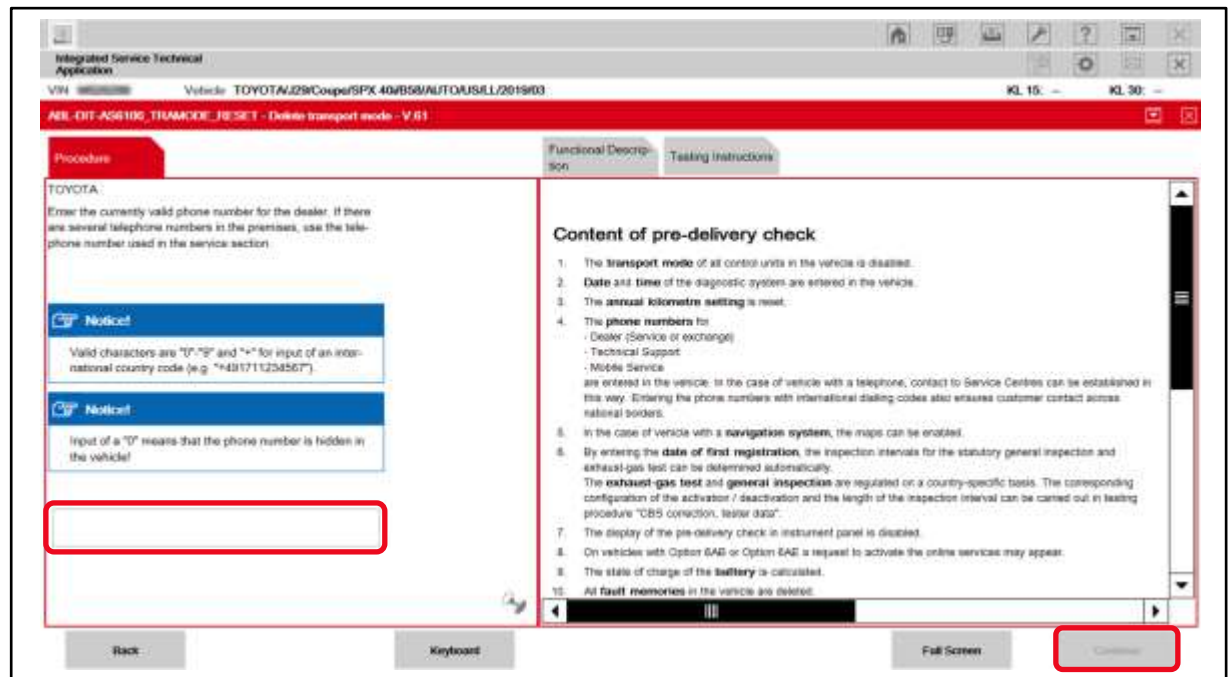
Integrated Service Technical Application

VIN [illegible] Vehicle TOYOTA/J29/Coupe/SPX 40/B58/AUTO/US/LL/2019/03 KL 15: -- KL 30: --

ABL-DIT-AS6100_TRAMODE_RESET - Delete transport mode - V.61

Procedure

Functional Description

Testing Instructions

TOYOTA

Enter the currently valid phone number for the dealer. If there are several telephone numbers in the premises, use the telephone number used in the service section.

Notice!

Valid characters are "0"-"9" and "+" for input of an international country code (e.g. "+491711234567").

Notice!

Input of a "0" means that the phone number is hidden in the vehicle!

Content of pre-delivery check

1. The transport mode of all control units in the vehicle is disabled.
2. Date and time of the diagnostic system are entered in the vehicle.
3. The annual kilometre setting is reset.
4. The phone numbers for
- Dealer (Service or exchange)
- Technical Support
- Mobile Service
are entered in the vehicle. In the case of vehicle with a telephone, contact to Service Centres can be established in this way. Entering the phone numbers with international dialling codes also ensures customer contact across national borders.
5. In the case of vehicle with a navigation system, the maps can be enabled.
6. By entering the date of first registration, the inspection intervals for the statutory general inspection and exhaust-gas test can be determined automatically.
The exhaust-gas test and general inspection are regulated on a country-specific basis. The corresponding configuration of the activation / deactivation and the length of the inspection interval can be carried out in testing procedure "CBS correction, tester data".
7. The display of the pre-delivery check in instrument panel is disabled.
8. On vehicles with Option 6AB or Option 6AE a request to activate the online services may appear.
9. The state of charge of the battery is calculated.
10. All fault memories in the vehicle are deleted.

Back

Keyboard

Full Screen

Continue